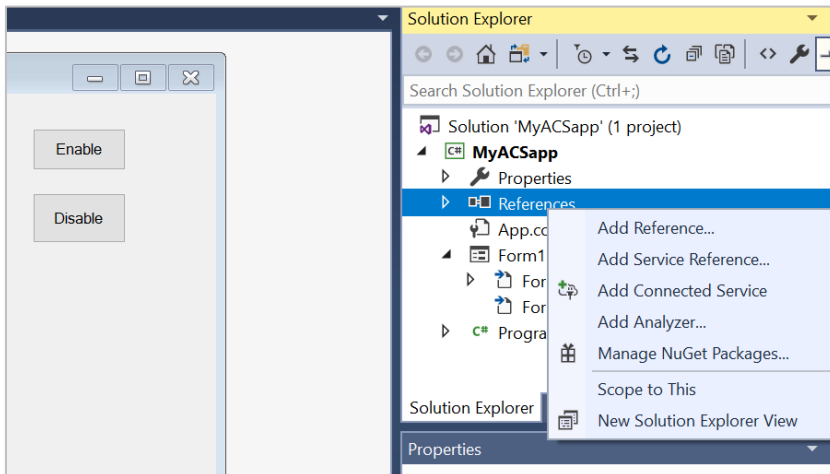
Enable

Disable

Solution Explorer

Search Solution Explorer (Ctrl+;)

Solution 'MyACSapp' (1 project)
MyACSapp
Properties
References
App.co
Form1
For
For
Progra

Add Reference...
Add Service Reference...
Add Connected Service
Add Analyzer...
Manage NuGet Packages...
Scope to This
New Solution Explorer View

Solution Explorer

Properties